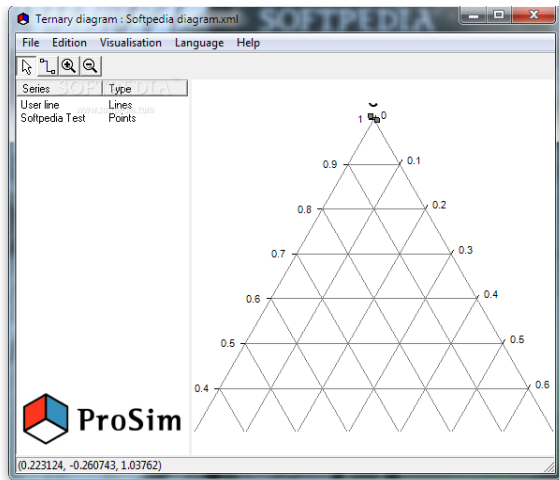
Ternary diagram : Softpedia diagram.xml

SOFTPEDIA

File Edition Visualisation Language Help

| Series | Type |
|---|---|
| User line | Lines |
| Softpedia Test | Points |

1 0
0.9 0.1
0.8 0.2
0.7 0.3
0.6 0.4
0.5 0.5
0.4 0.6

ProSim

(0.223124, -0.260743, 1.03762)